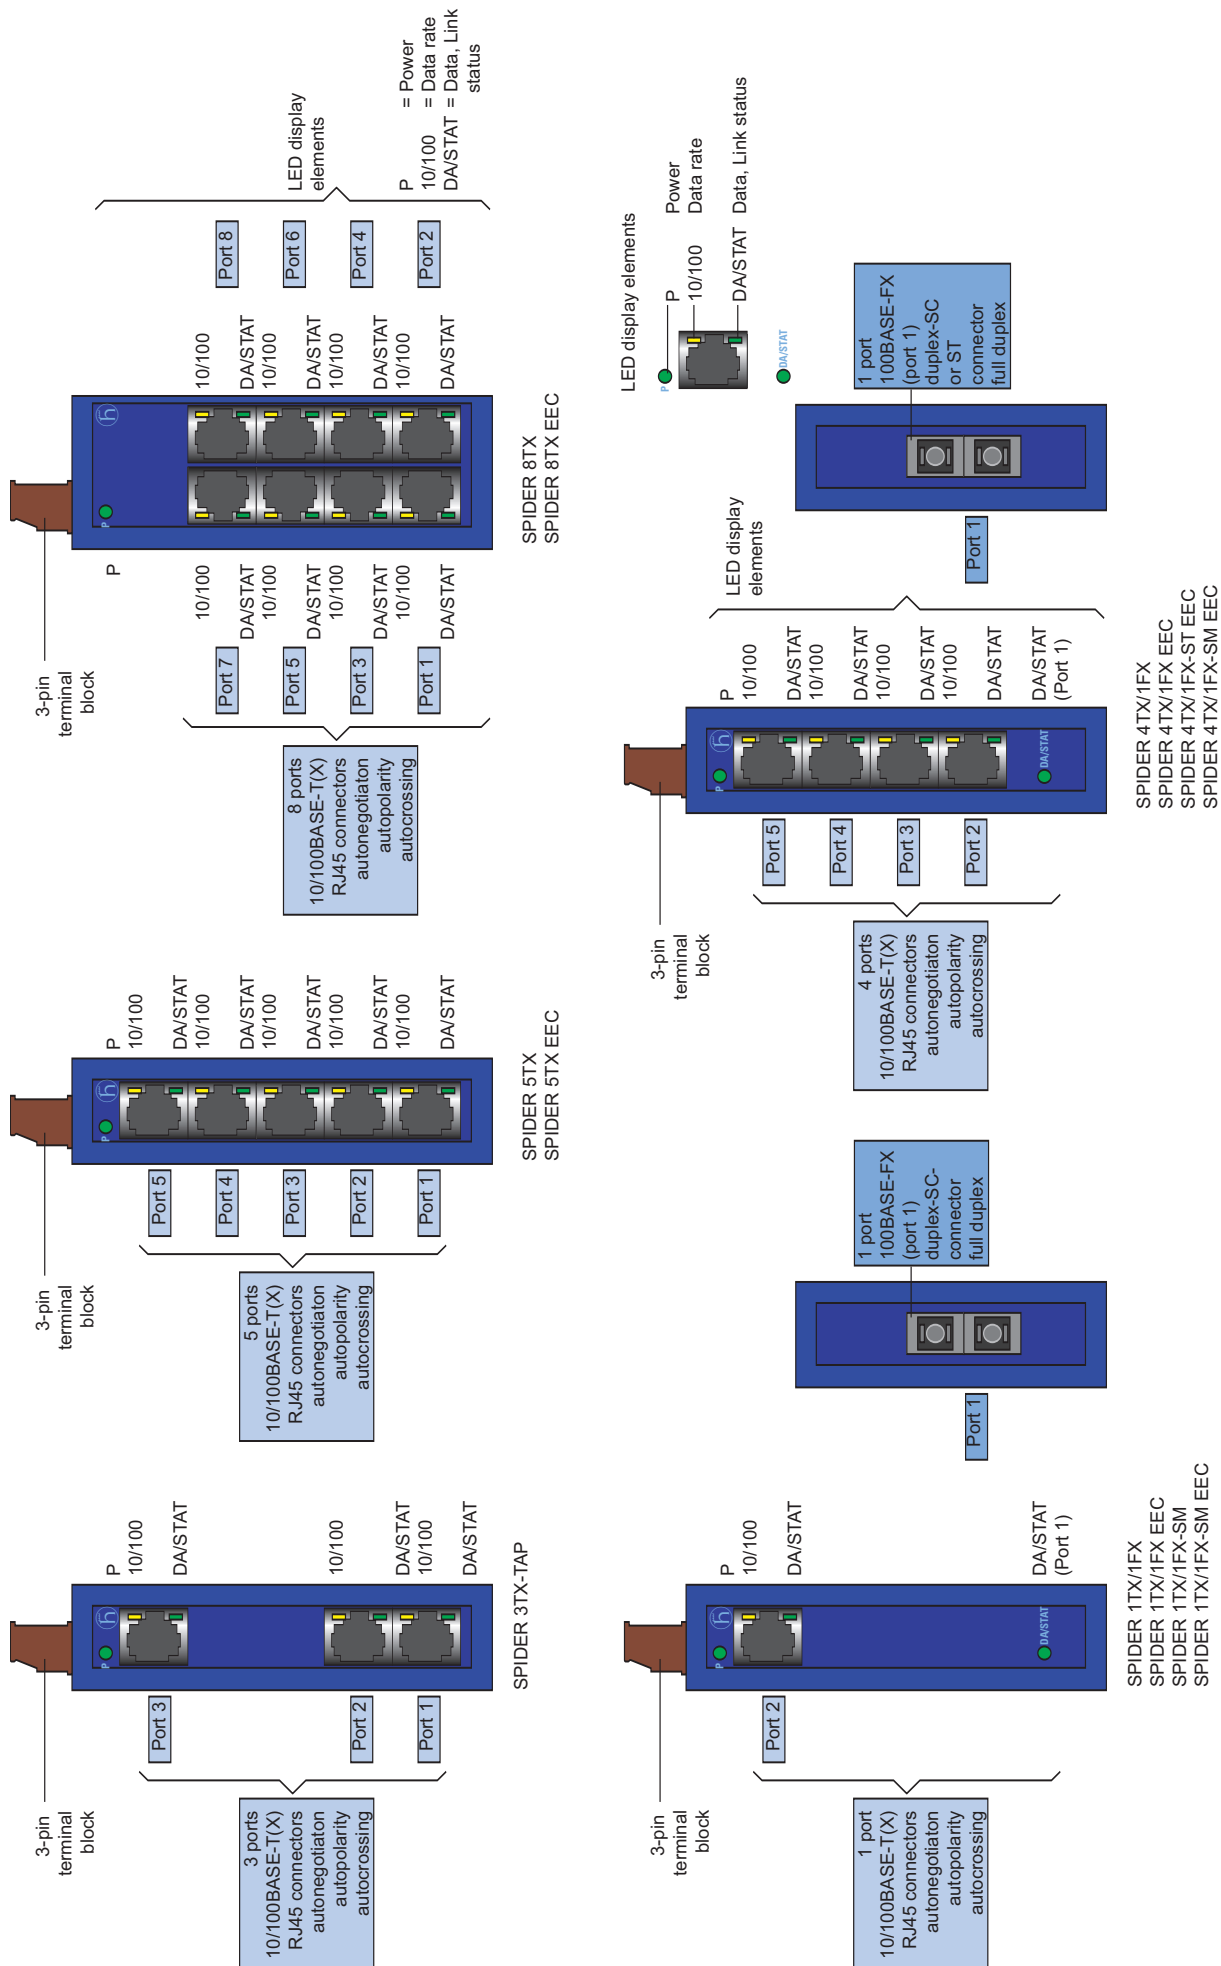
3-pin terminal block

P
10/100
DA/STAT
10/100
DA/STAT
10/100
DA/STAT

Port 3
Port 2
Port 1

3 ports
10/100BASE-T(X)
RJ45 connectors
autonegotiaton
autopolarity
autocrossing

SPIDER 3TX-TAP

3-pin terminal block

P
10/100
DA/STAT
10/100
DA/STAT
10/100
DA/STAT
10/100
DA/STAT
10/100
DA/STAT

Port 5
Port 4
Port 3
Port 2
Port 1

5 ports
10/100BASE-T(X)
RJ45 connectors
autonegotiaton
autopolarity
autocrossing

SPIDER 5TX
SPIDER 5TX EEC

3-pin terminal block

P
10/100
DA/STAT
10/100
DA/STAT
10/100
DA/STAT
10/100
DA/STAT

Port 7
Port 5
Port 3
Port 1

8 ports
10/100BASE-T(X)
RJ45 connectors
autonegotiaton
autopolarity
autocrossing

10/100
DA/STAT
10/100
DA/STAT
10/100
DA/STAT
10/100
DA/STAT

Port 8
Port 6
Port 4
Port 2

LED display elements
P = Power
10/100 = Data rate
DA/STAT = Data, Link status

SPIDER 8TX
SPIDER 8TX EEC

3-pin terminal block

P
10/100
DA/STAT
DA/STAT
(Port 1)

Port 2

1 port
10/100BASE-T(X)
RJ45 connectors
autonegotiaton
autopolarity
autocrossing

Port 1

1 port
100BASE-FX
(port 1)
duplex-SC-connector
full duplex

SPIDER 1TX/1FX
SPIDER 1TX/1FX EEC
SPIDER 1TX/1FX-SM
SPIDER 1TX/1FX-SM EEC

3-pin terminal block

P
10/100
DA/STAT
10/100
DA/STAT
10/100
DA/STAT
10/100
DA/STAT
DA/STAT
(Port 1)

Port 5
Port 4
Port 3
Port 2

4 ports
10/100BASE-T(X)
RJ45 connectors
autonegotiaton
autopolarity
autocrossing

LED display elements

Port 1

1 port
100BASE-FX
(port 1)
duplex-SC
or ST
connector
full duplex

LED display elements
P Power
10/100 Data rate
DA/STAT Data, Link status

SPIDER 4TX/1FX
SPIDER 4TX/1FX EEC
SPIDER 4TX/1FX-ST EEC
SPIDER 4TX/1FX-SM EEC